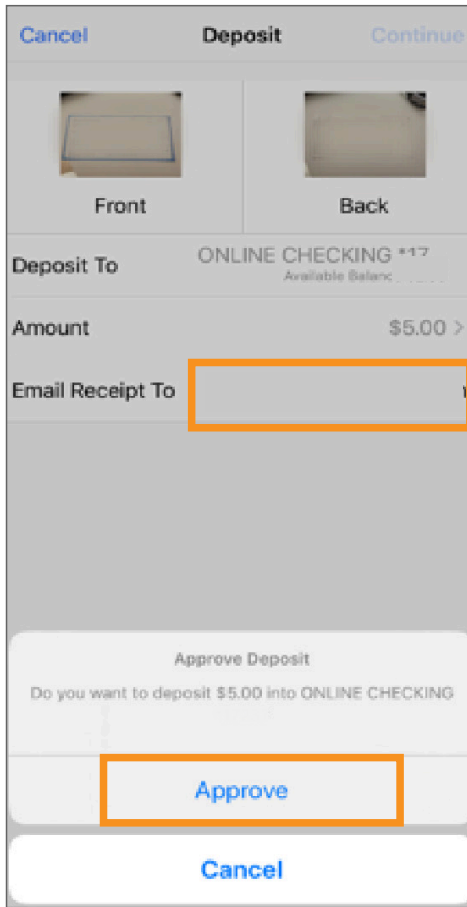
Cancel Deposit Continue

Front

Back

Deposit To ONLINE CHECKING *17 Available Balanc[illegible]

Amount $5.00 >

Email Receipt To

Approve Deposit

Do you want to deposit $5.00 into ONLINE CHECKING

Approve

Cancel